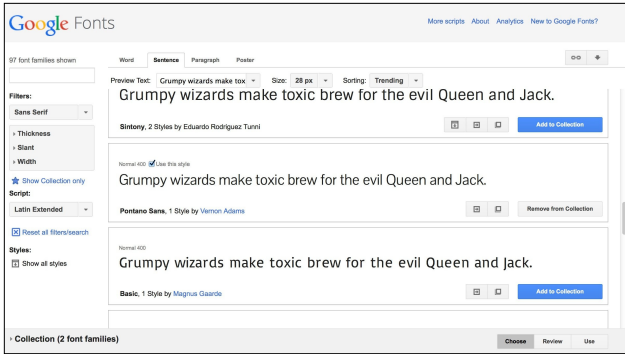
Google Fonts

More scripts About Analytics New to Google Fonts?

97 font families shown

Word Sentence Paragraph Poster

Preview Text: Grumpy wizards make tox Size: 28 px Sorting: Trending

Filters:

Sans Serif

› Thickness
› Slant
› Width

Show Collection only

Script:

Latin Extended

Reset all filters/search

Styles:

Show all styles

Grumpy wizards make toxic brew for the evil Queen and Jack.

Sintony, 2 Styles by Eduardo Rodriguez Tunni

Add to Collection

Normal 400 Use this style

Grumpy wizards make toxic brew for the evil Queen and Jack.

Pontano Sans, 1 Style by Vernon Adams

Remove from Collection

Normal 400

Grumpy wizards make toxic brew for the evil Queen and Jack.

Basic, 1 Style by Magnus Gaarde

Add to Collection

› Collection (2 font families)

Choose Review Use